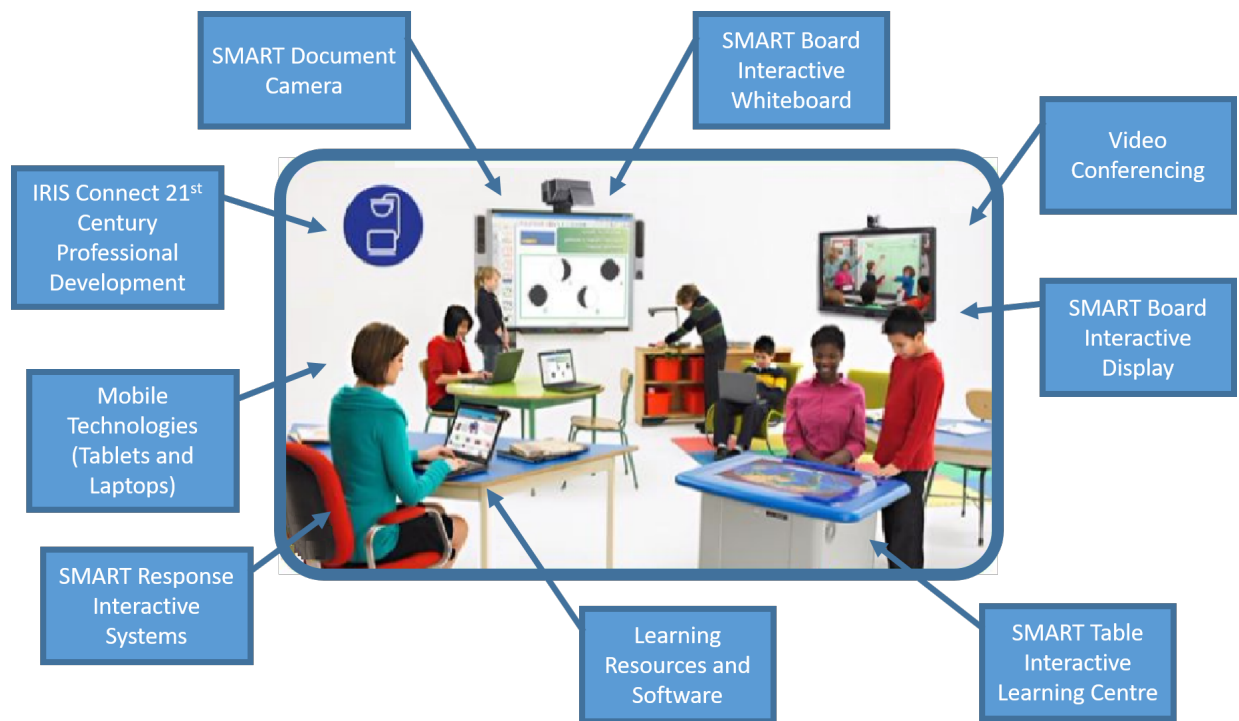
SMART Document Camera

SMART Board Interactive Whiteboard

Video Conferencing

IRIS Connect 21$^{st}$ Century Professional Development

SMART Board Interactive Display

Mobile Technologies (Tablets and Laptops)

SMART Response Interactive Systems

Learning Resources and Software

SMART Table Interactive Learning Centre